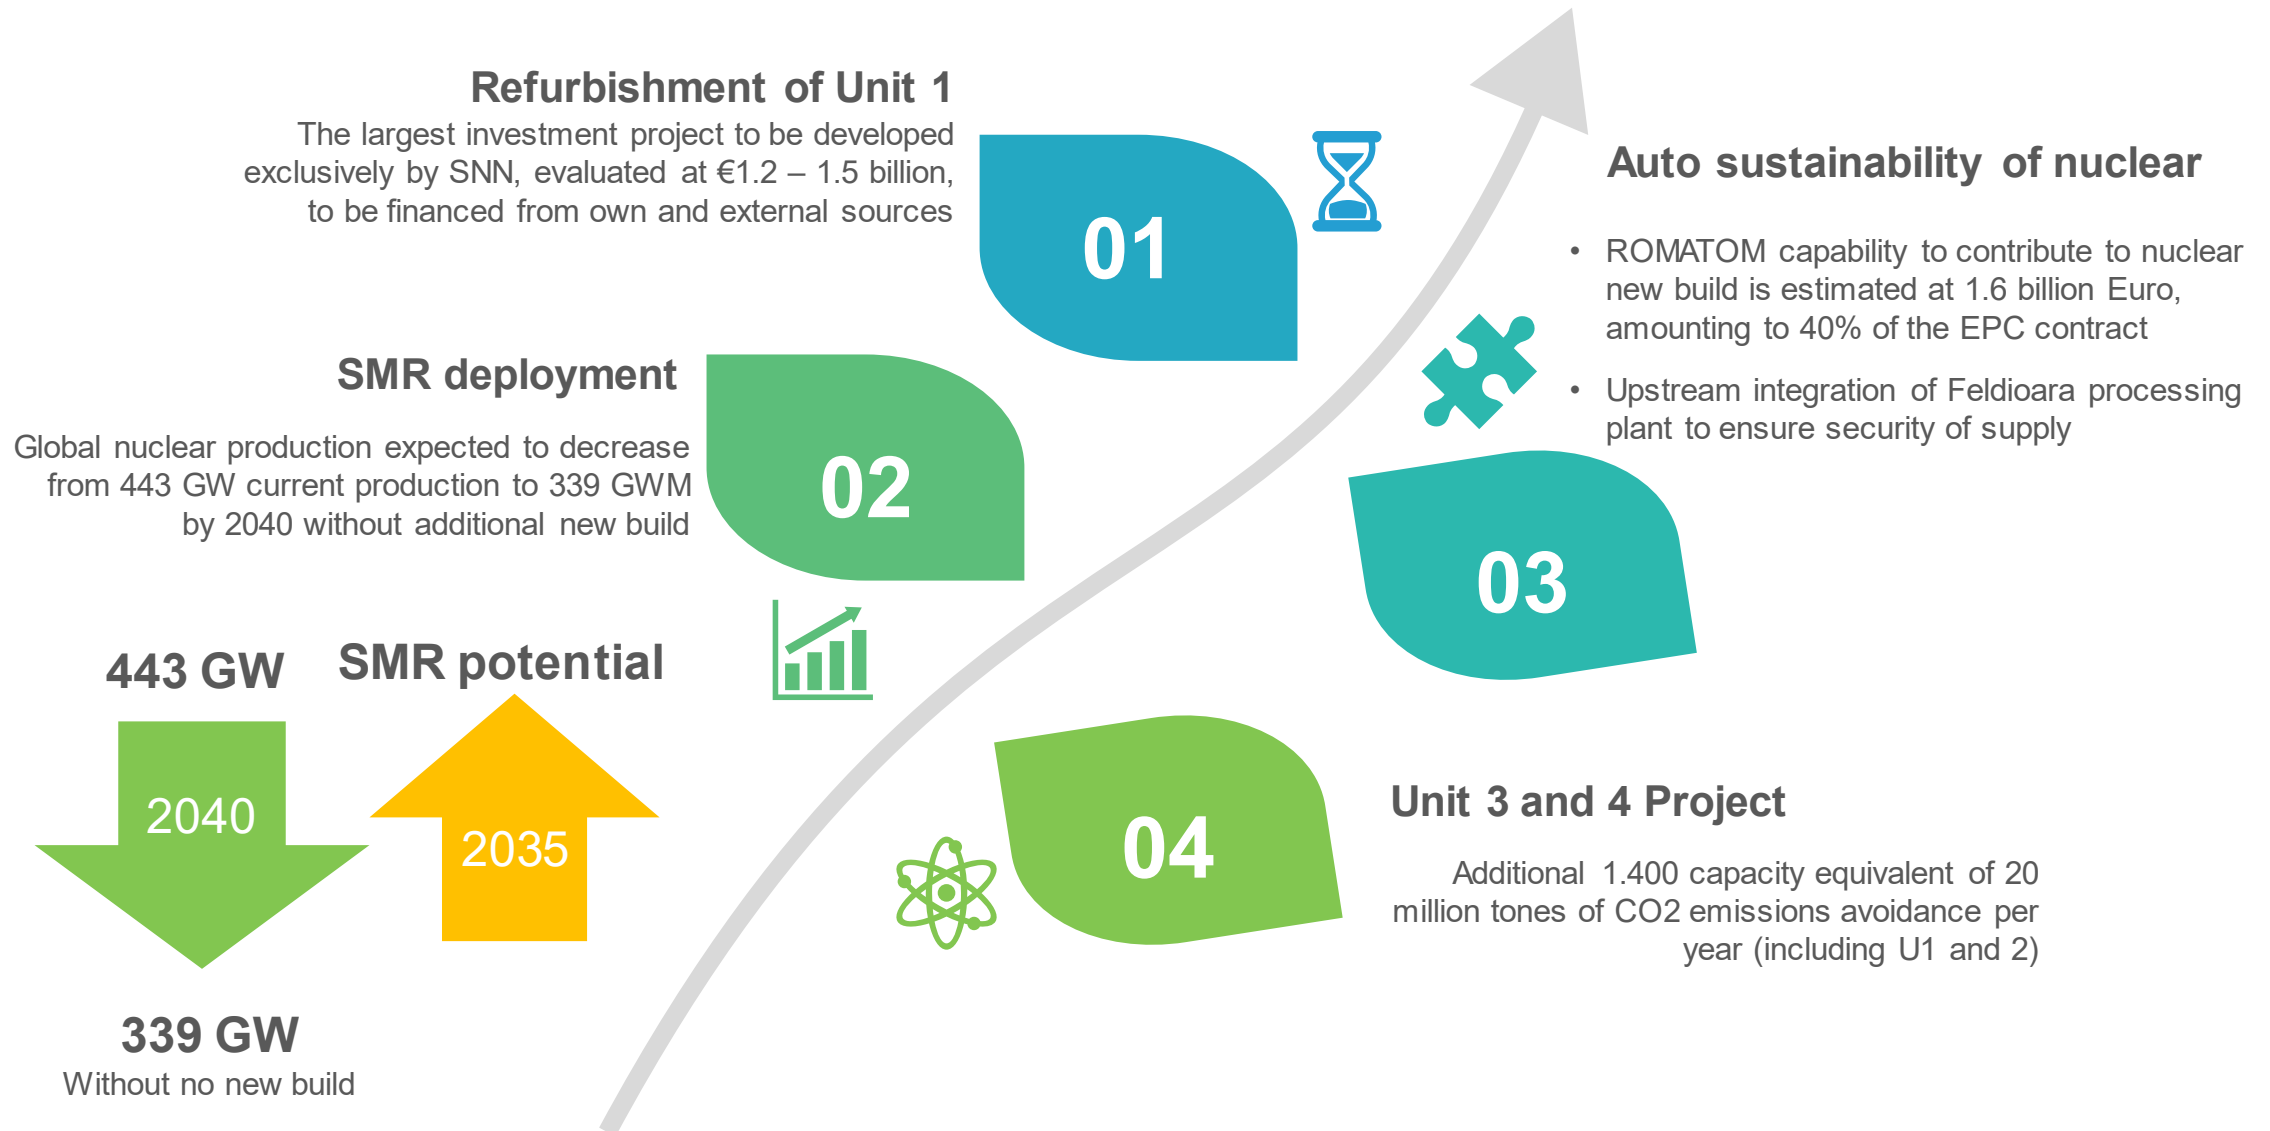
Refurbishment of Unit 1
The largest investment project to be developed exclusively by SNN, evaluated at €1.2 – 1.5 billion, to be financed from own and external sources

01

Auto sustainability of nuclear

• ROMATOM capability to contribute to nuclear new build is estimated at 1.6 billion Euro, amounting to 40% of the EPC contract

• Upstream integration of Feldioara processing plant to ensure security of supply

SMR deployment
Global nuclear production expected to decrease from 443 GW current production to 339 GWM by 2040 without additional new build

02

03

443 GW

SMR potential

2040

2035

339 GW
Without no new build

04

Unit 3 and 4 Project

Additional 1.400 capacity equivalent of 20 million tones of CO2 emissions avoidance per year (including U1 and 2)